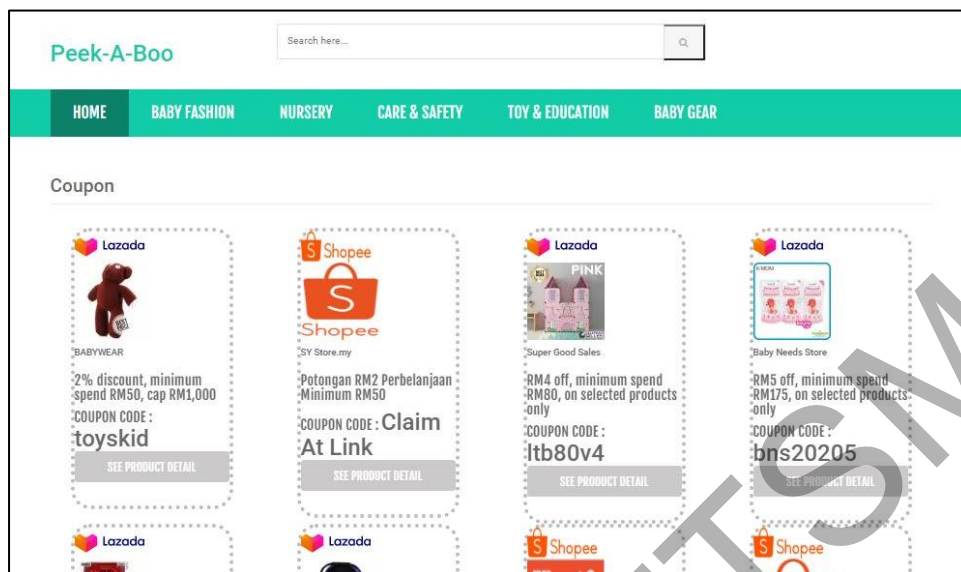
Peek-A-Boo

Search here...

HOME BABY FASHION NURSERY CARE & SAFETY TOY & EDUCATION BABY GEAR

Coupon

Lazada

BABYWEAR

2% discount, minimum spend RM50, cap RM1,000

COUPON CODE :

toyskid

SEE PRODUCT DETAIL

Shopee

Shopee

SY Store.my

Potongan RM2 Perbelanjaan Minimum RM50

COUPON CODE : Claim At Link

SEE PRODUCT DETAIL

Lazada

PINK

Super Good Sales

RM4 off, minimum spend RM80, on selected products only

COUPON CODE :

ltb80v4

SEE PRODUCT DETAIL

Lazada

Baby Needs Store

RM5 off, minimum spend RM175, on selected products only

COUPON CODE :

bns20205

SEE PRODUCT DETAIL

Lazada

Lazada

Shopee

Shopee